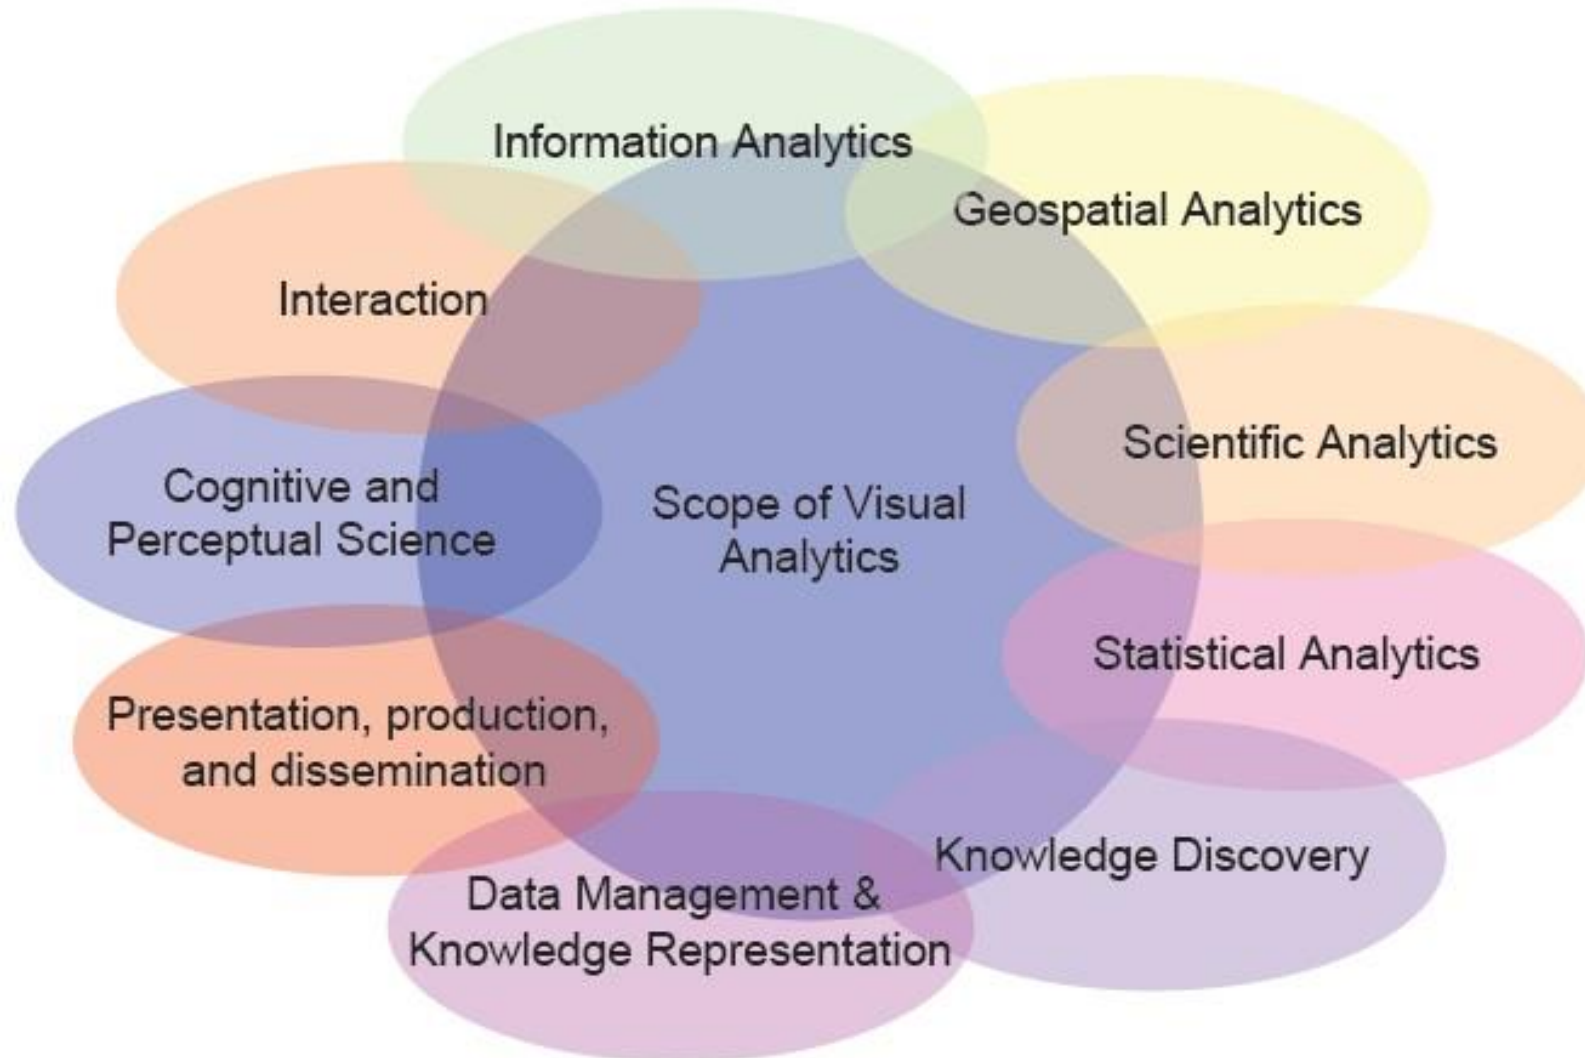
Information Analytics

Geospatial Analytics

Interaction

Scientific Analytics

Cognitive and Perceptual Science

Scope of Visual Analytics

Statistical Analytics

Presentation, production, and dissemination

Knowledge Discovery

Data Management & Knowledge Representation